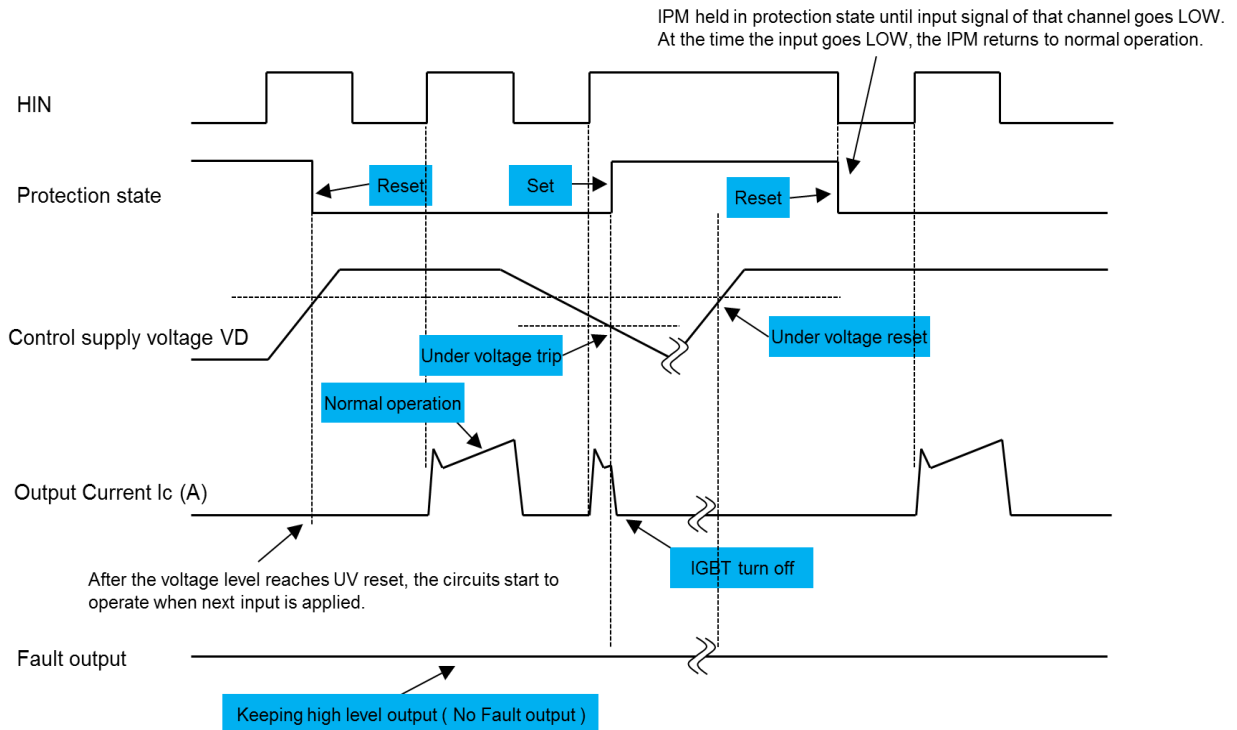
IPM held in protection state until input signal of that channel goes LOW. At the time the input goes LOW, the IPM returns to normal operation.

HIN

Protection state

Reset

Set

Reset

Control supply voltage VD

Under voltage trip

Under voltage reset

Normal operation

Output Current Ic (A)

After the voltage level reaches UV reset, the circuits start to operate when next input is applied.

IGBT turn off

Fault output

Keeping high level output ( No Fault output )